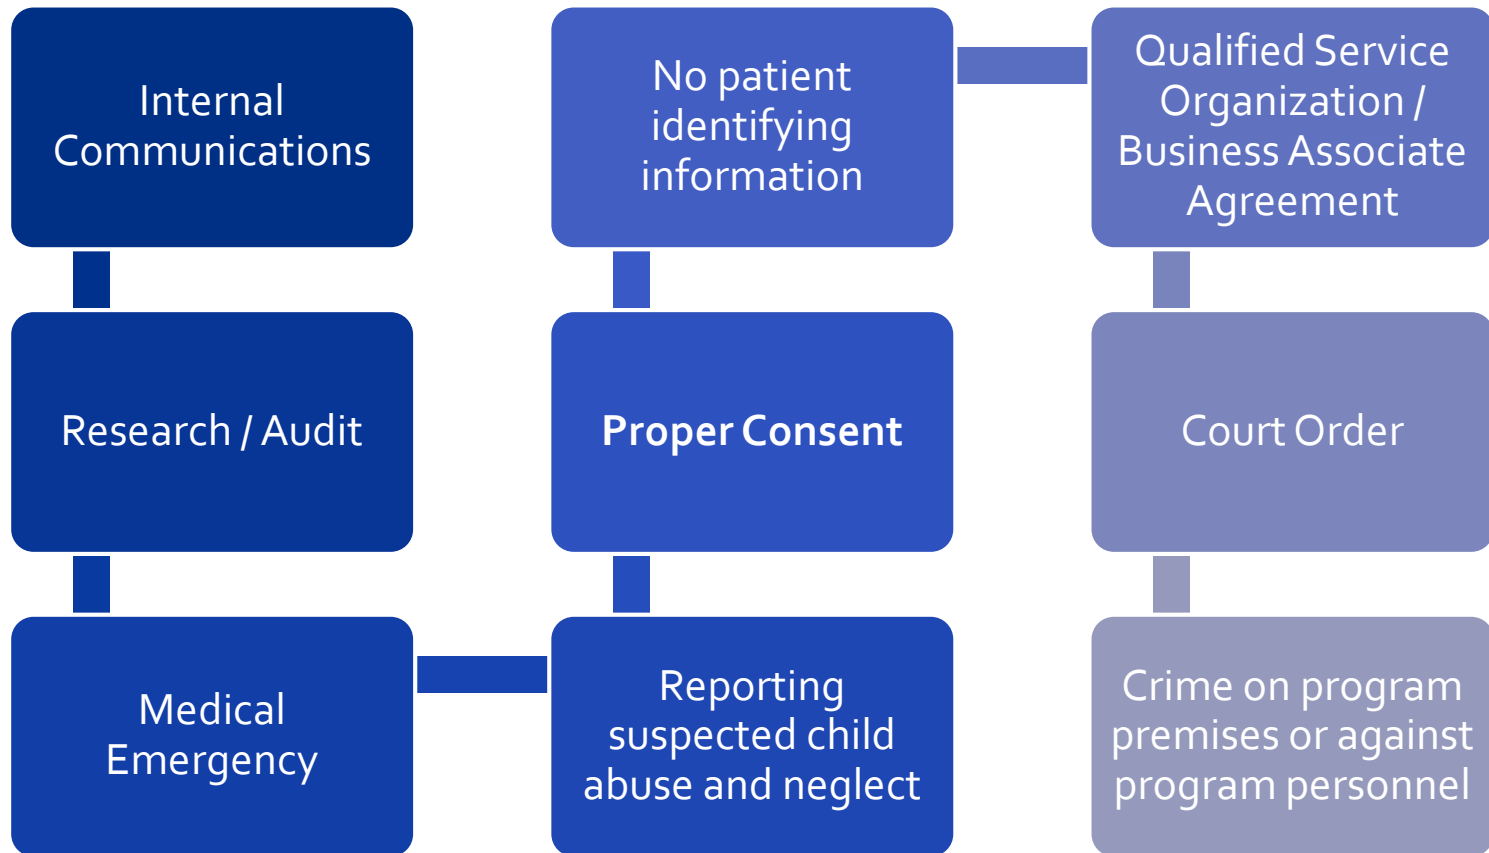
Internal Communications

Research / Audit

Medical Emergency

Reporting suspected child abuse and neglect

Proper Consent

No patient identifying information

Qualified Service Organization / Business Associate Agreement

Court Order

Crime on program premises or against program personnel